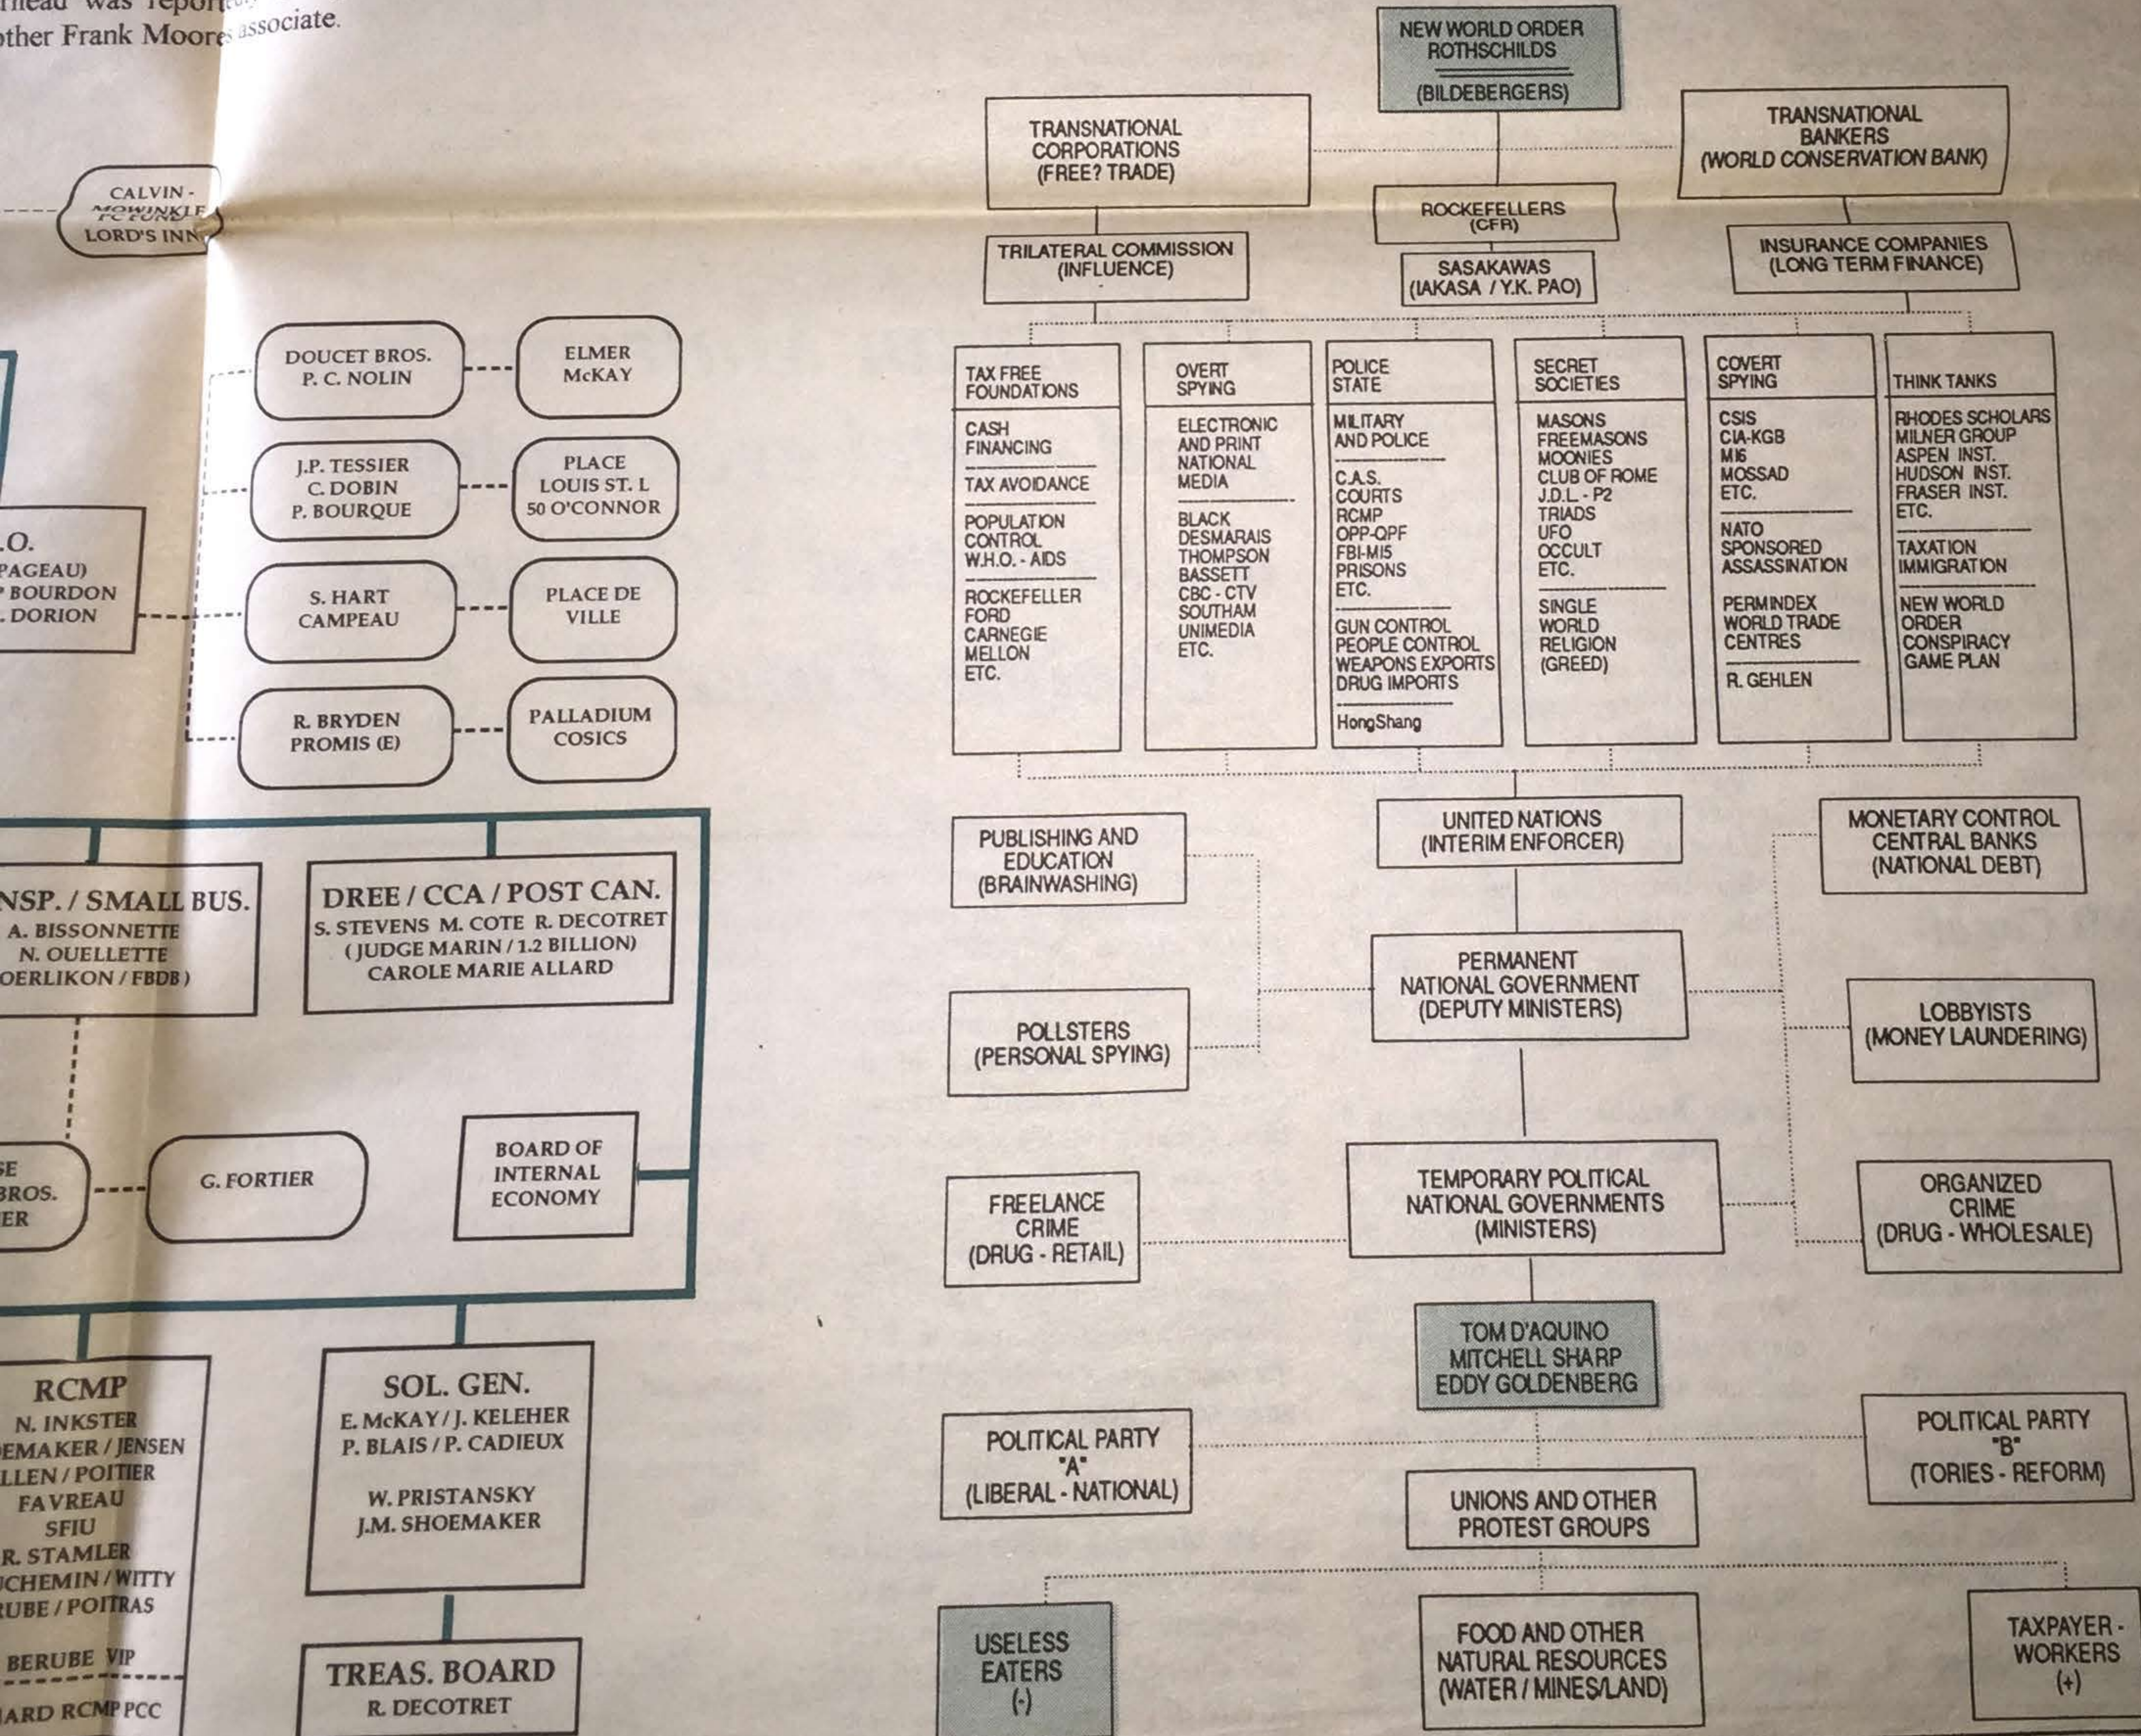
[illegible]head was report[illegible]
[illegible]ther Frank Moore's associate.

CALVIN - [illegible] LORD'S INN

DOUCET BROS. P. C. NOLIN

ELMER McKAY

J.P. TESSIER C. DOBIN P. BOURQUE

PLACE LOUIS ST. L 50 O'CONNOR

.O. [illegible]PAGEAU) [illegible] BOURDON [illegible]. DORION

S. HART CAMPEAU

PLACE DE VILLE

R. BRYDEN PROMIS (E)

PALLADIUM COSICS

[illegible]NSP. / SMALL BUS. A. BISSONNETTE N. OUELLETTE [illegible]OERLIKON / FBDB)

DREE / CCA / POST CAN. S. STEVENS M. COTE R. DECOTRET (JUDGE MARIN / 1.2 BILLION) CAROLE MARIE ALLARD

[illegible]SE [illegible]BROS. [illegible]ER

G. FORTIER

BOARD OF INTERNAL ECONOMY

RCMP N. INKSTER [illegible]EMAKER / JENSEN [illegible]LLEN / POITIER FAVREAU SFIU R. STAMLER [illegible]CHEMIN / WITTY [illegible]RUBE / POITRAS BERUBE VIP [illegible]ARD RCMP PCC

SOL. GEN. E. McKAY / J. KELEHER P. BLAIS / P. CADIEUX W. PRISTANSKY J.M. SHOEMAKER

TREAS. BOARD R. DECOTRET

NEW WORLD ORDER ROTHSCHILDS (BILDEBERGERS)

TRANSNATIONAL CORPORATIONS (FREE? TRADE)

TRANSNATIONAL BANKERS (WORLD CONSERVATION BANK)

ROCKEFELLERS (CFR)

TRILATERAL COMMISSION (INFLUENCE)

SASAKAWAS (IAKASA / Y.K. PAO)

INSURANCE COMPANIES (LONG TERM FINANCE)

TAX FREE FOUNDATIONS
CASH FINANCING
TAX AVOIDANCE
POPULATION CONTROL W.H.O. - AIDS
ROCKEFELLER FORD CARNEGIE MELLON ETC.

OVERT SPYING
ELECTRONIC AND PRINT NATIONAL MEDIA
BLACK DESMARAIS THOMPSON BASSETT CBC - CTV SOUTHAM UNIMEDIA ETC.

POLICE STATE
MILITARY AND POLICE
C.A.S. COURTS RCMP OPP-QPF FBI-MI5 PRISONS ETC.
GUN CONTROL PEOPLE CONTROL WEAPONS EXPORTS DRUG IMPORTS
HongShang

SECRET SOCIETIES
MASONS FREEMASONS MOONIES CLUB OF ROME J.D.L. - P2 TRIADS UFO OCCULT ETC.
SINGLE WORLD RELIGION (GREED)

COVERT SPYING
CSIS CIA-KGB MI6 MOSSAD ETC.
NATO SPONSORED ASSASSINATION
PERMINDEX WORLD TRADE CENTRES
R. GEHLEN

THINK TANKS
RHODES SCHOLARS MILNER GROUP ASPEN INST. HUDSON INST. FRASER INST. ETC.
TAXATION IMMIGRATION
NEW WORLD ORDER CONSPIRACY GAME PLAN

PUBLISHING AND EDUCATION (BRAINWASHING)

UNITED NATIONS (INTERIM ENFORCER)

MONETARY CONTROL CENTRAL BANKS (NATIONAL DEBT)

PERMANENT NATIONAL GOVERNMENT (DEPUTY MINISTERS)

POLLSTERS (PERSONAL SPYING)

LOBBYISTS (MONEY LAUNDERING)

FREELANCE CRIME (DRUG - RETAIL)

TEMPORARY POLITICAL NATIONAL GOVERNMENTS (MINISTERS)

ORGANIZED CRIME (DRUG - WHOLESALE)

TOM D'AQUINO MITCHELL SHARP EDDY GOLDENBERG

POLITICAL PARTY "A" (LIBERAL - NATIONAL)

POLITICAL PARTY "B" (TORIES - REFORM)

UNIONS AND OTHER PROTEST GROUPS

USELESS EATERS (-)

FOOD AND OTHER NATURAL RESOURCES (WATER / MINES/LAND)

TAXPAYER - WORKERS (+)